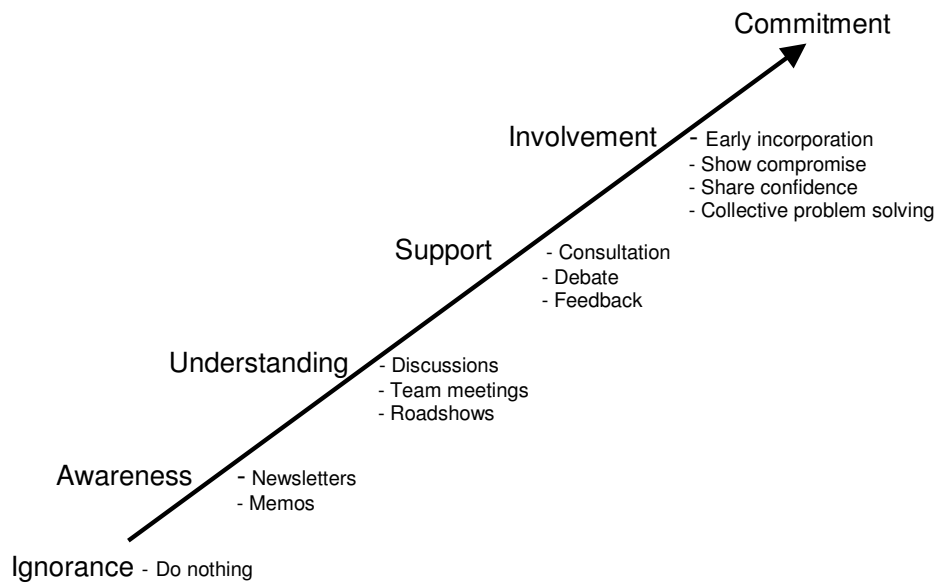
Commitment

Involvement - Early incorporation
- Show compromise
- Share confidence
- Collective problem solving

Support - Consultation
- Debate
- Feedback

Understanding - Discussions
- Team meetings
- Roadshows

Awareness - Newsletters
- Memos

Ignorance - Do nothing